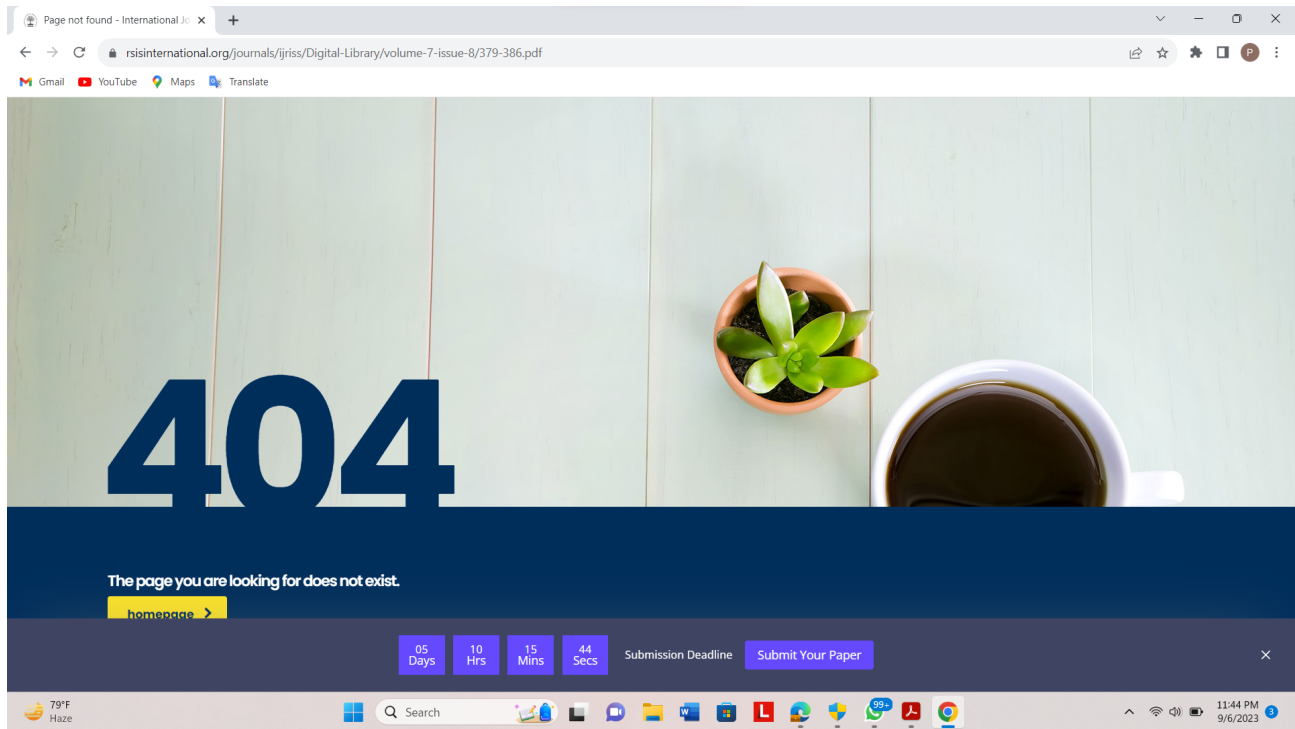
Page not found - International Jo ×  +

rsisinternational.org/journals/ijriss/Digital-Library/volume-7-issue-8/379-386.pdf

Gmail YouTube Maps Translate

404

The page you are looking for does not exist.

homepage >

05 Days | 10 Hrs | 15 Mins | 44 Secs  Submission Deadline  Submit Your Paper  ×

79°F Haze  Search  99+  11:44 PM 9/6/2023  3